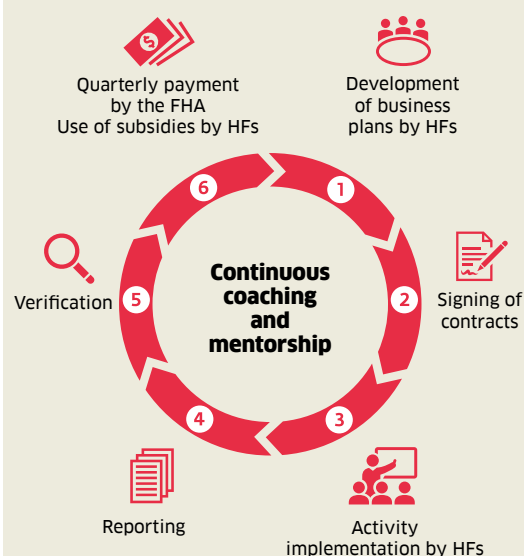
Quarterly payment by the FHA
Use of subsidies by HFs

Development of business plans by HFs

Continuous coaching and mentorship

6

1

Verification

5

2

Signing of contracts

4

3

Reporting

Activity implementation by HFs